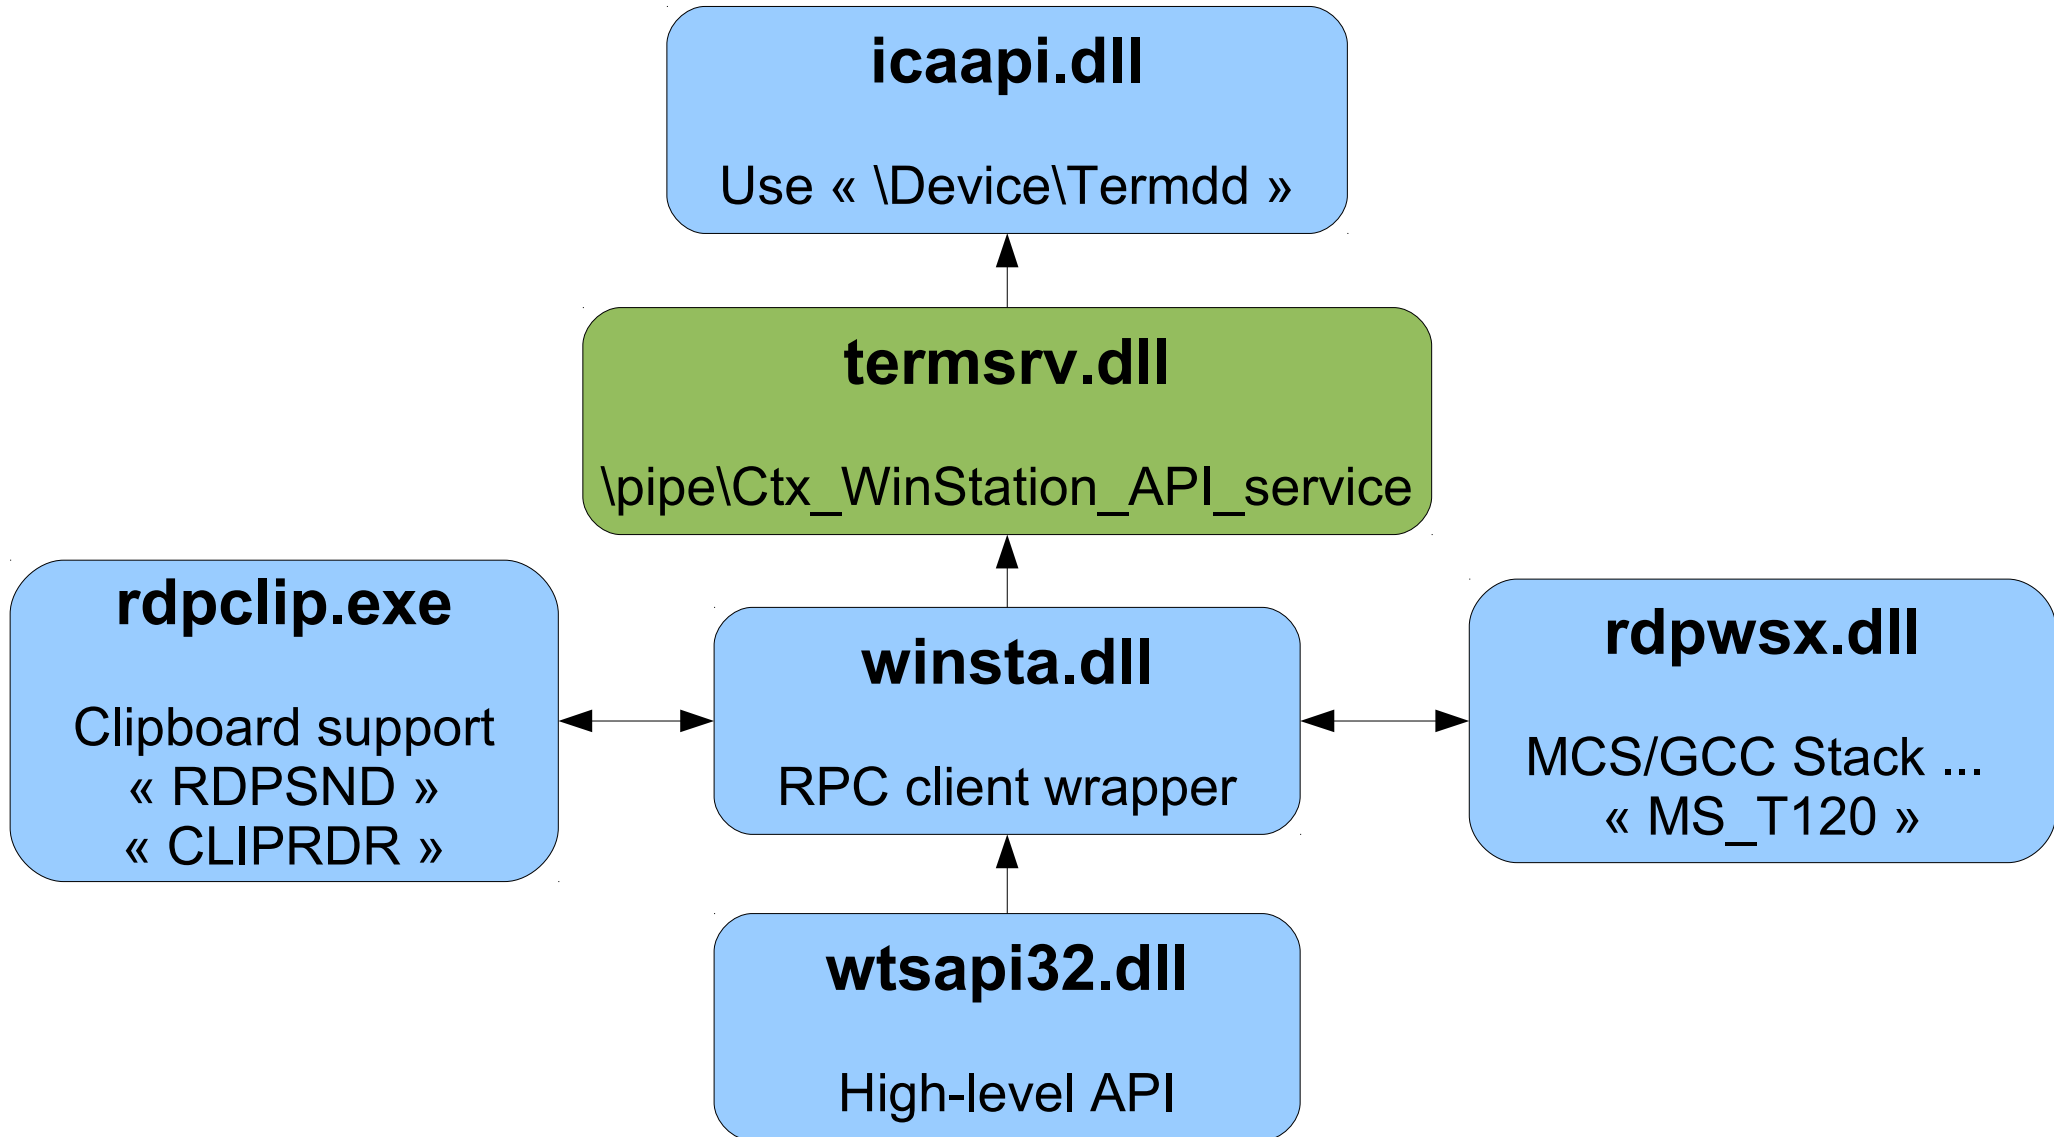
icaapi.dll

Use « \Device\Termdd »

termsrv.dll

\pipe\Ctx_WinStation_API_service

rdpclip.exe

Clipboard support
« RDPSND »
« CLIPRDR »

winsta.dll

RPC client wrapper

rdpwsx.dll

MCS/GCC Stack ...
« MS_T120 »

wtsapi32.dll

High-level API